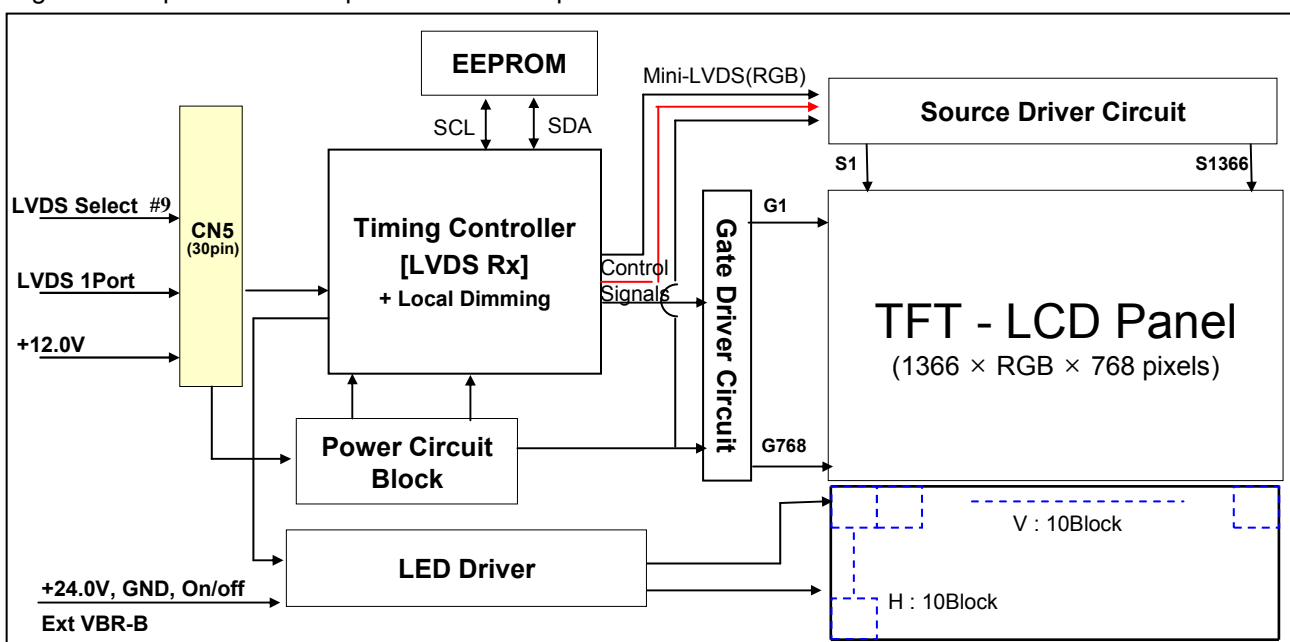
EEPROM

Mini-LVDS(RGB)

Source Driver Circuit

SCL

SDA

S1

S1366

LVDS Select #9

CN5
(30pin)

Timing Controller
[LVDS Rx]
+ Local Dimming

Gate Driver Circuit

G1

LVDS 1Port

Control Signals

TFT - LCD Panel
(1366 × RGB × 768 pixels)

+12.0V

Power Circuit Block

G768

V : 10Block

LED Driver

+24.0V, GND, On/off

Ext VBR-B

H : 10Block